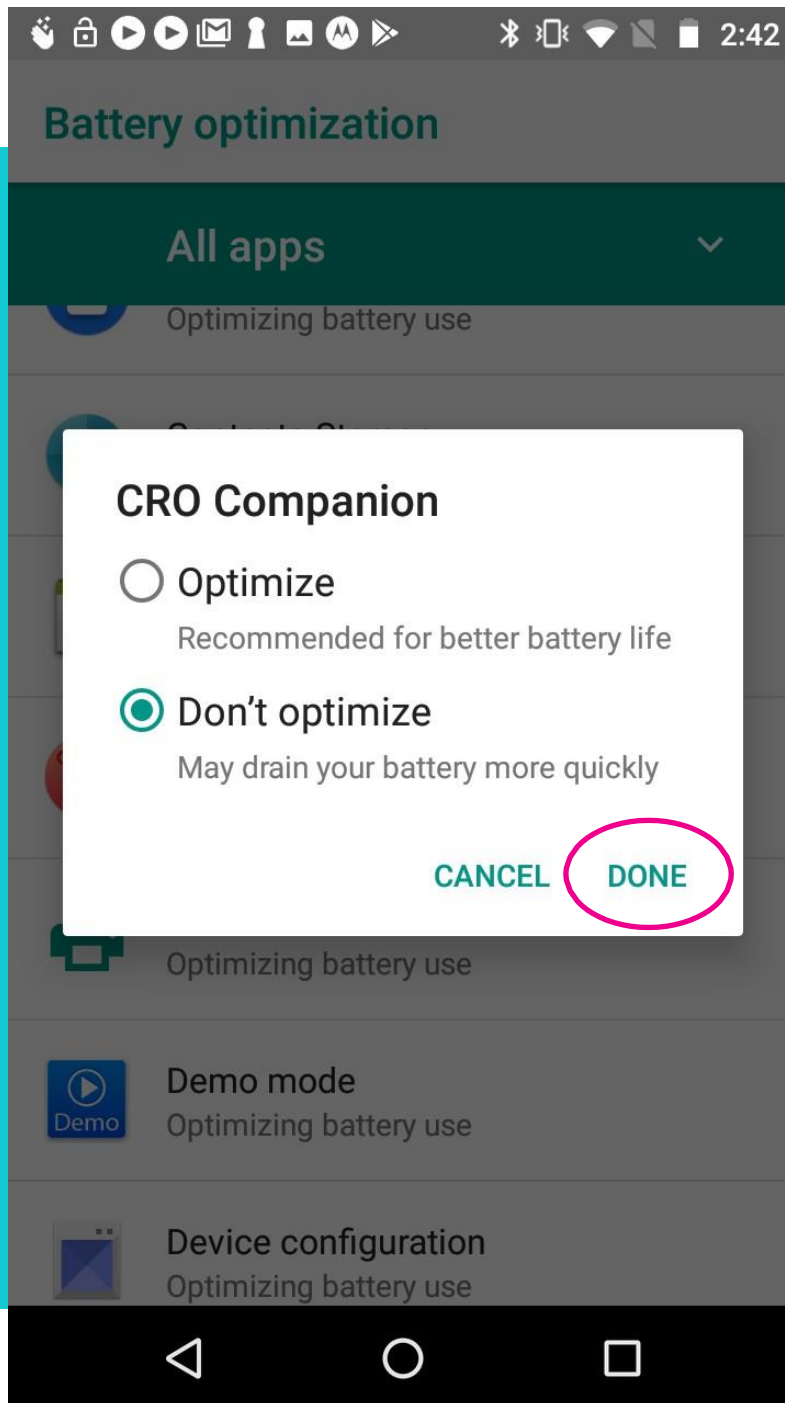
2:42

Battery optimization

All apps

Optimizing battery use

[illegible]

CRO Companion

Optimize
Recommended for better battery life

Don't optimize
May drain your battery more quickly

CANCEL DONE

Optimizing battery use

Demo
Demo mode
Optimizing battery use

Device configuration
Optimizing battery use